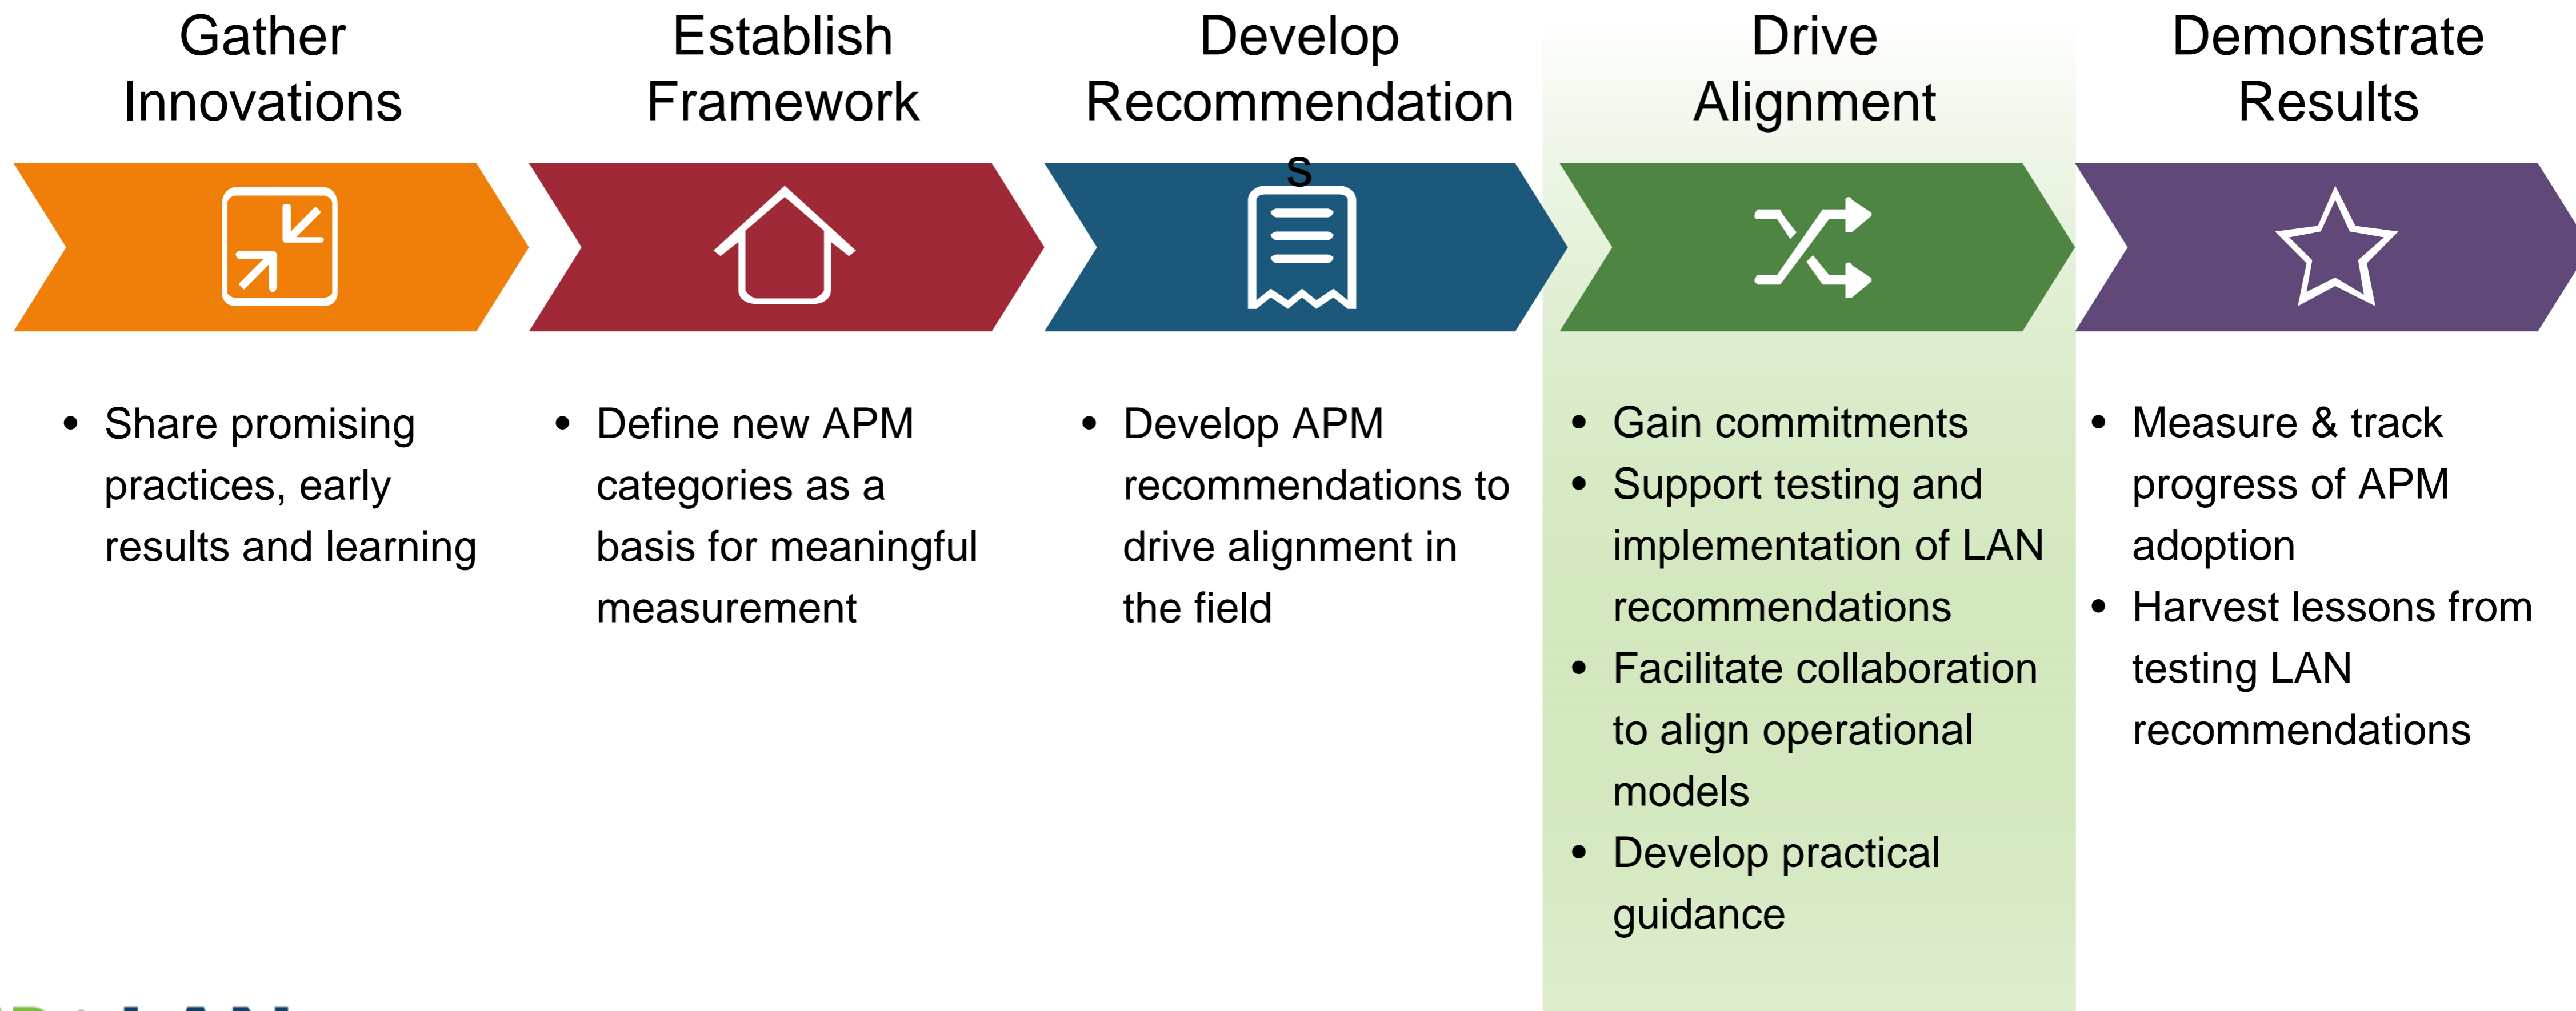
Gather Innovations

Establish Framework

Develop Recommendations

Drive Alignment

Demonstrate Results

- Share promising practices, early results and learning

- Define new APM categories as a basis for meaningful measurement

- Develop APM recommendations to drive alignment in the field

- Gain commitments
- Support testing and implementation of LAN recommendations
- Facilitate collaboration to align operational models
- Develop practical guidance

- Measure & track progress of APM adoption
- Harvest lessons from testing LAN recommendations

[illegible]